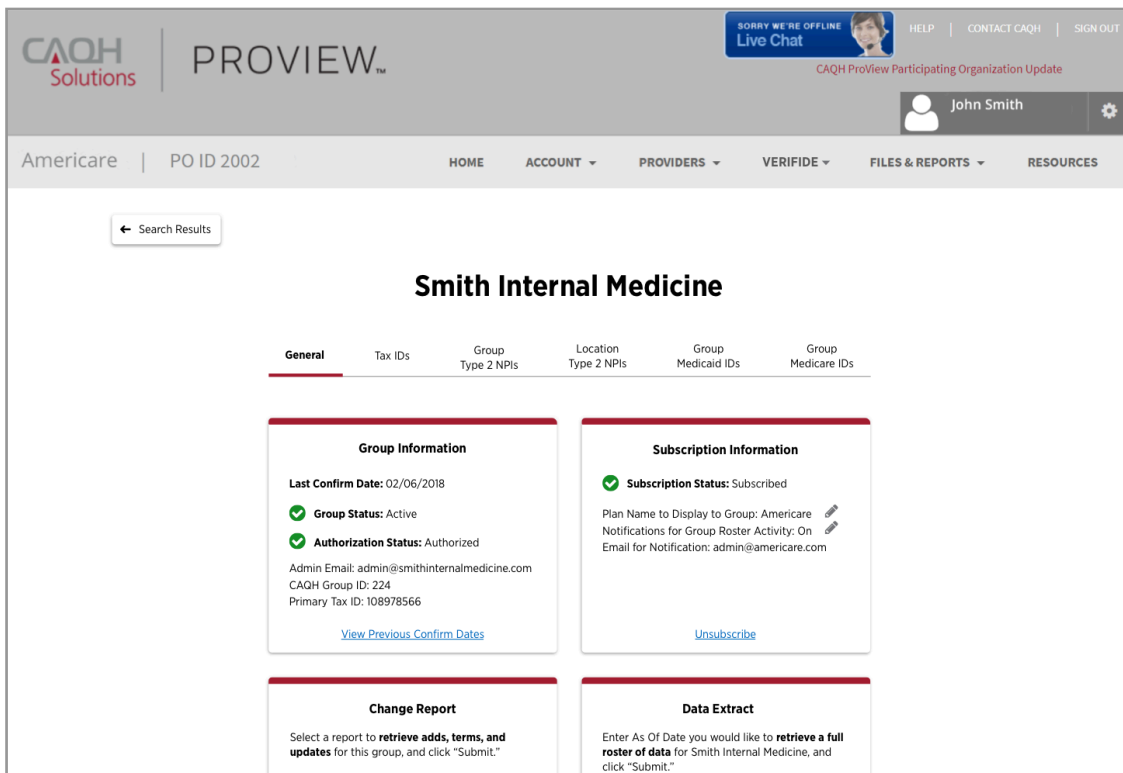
CAQH Solutions | PROVIEW™

SORRY WE'RE OFFLINE
Live Chat

HELP | CONTACT CAQH | SIGN OUT

CAQH ProView Participating Organization Update

John Smith

Americare | PO ID 2002

HOME ACCOUNT ▾ PROVIDERS ▾ VERIFIDE ▾ FILES & REPORTS ▾ RESOURCES

← Search Results

Smith Internal Medicine

General | Tax IDs | Group Type 2 NPIs | Location Type 2 NPIs | Group Medicaid IDs | Group Medicare IDs

Group Information

Last Confirm Date: 02/06/2018

Group Status: Active

Authorization Status: Authorized

Admin Email: admin@smithinternalmedicine.com
CAQH Group ID: 224
Primary Tax ID: 108978566

View Previous Confirm Dates

Subscription Information

Subscription Status: Subscribed

Plan Name to Display to Group: Americare
Notifications for Group Roster Activity: On
Email for Notification: admin@americare.com

Unsubscribe

Change Report

Select a report to **retrieve adds, terms, and updates** for this group, and click "Submit."

Data Extract

Enter As Of Date you would like to **retrieve a full roster of data** for Smith Internal Medicine, and click "Submit."